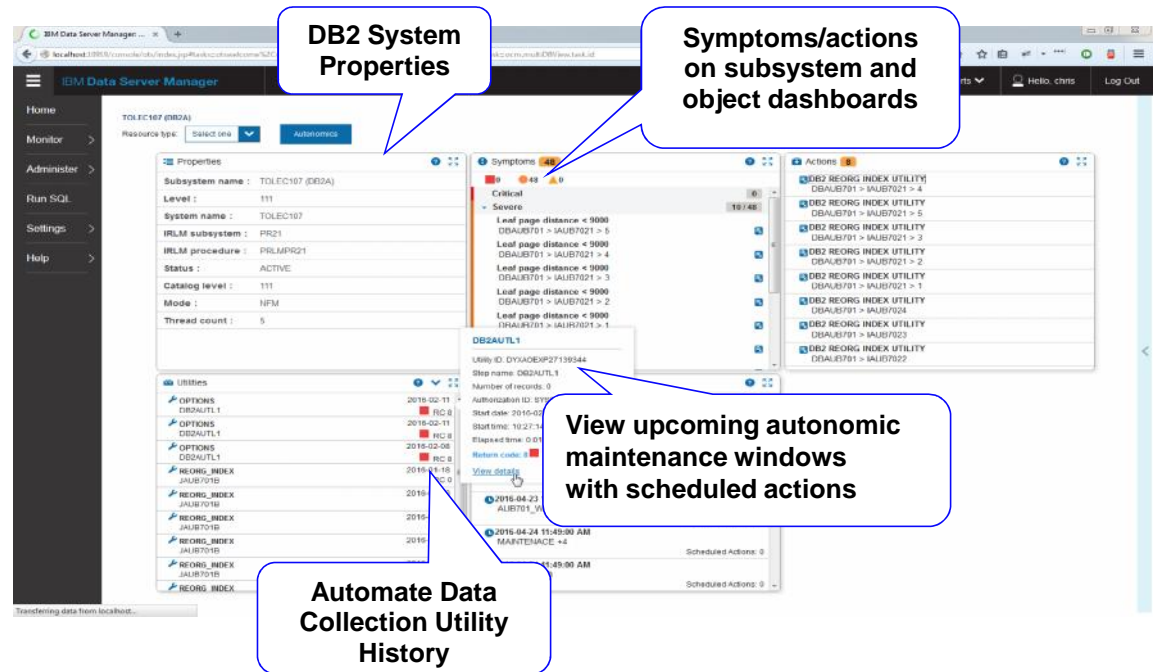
IBM Data Server Manager ... ×

localhost:11080/console/dsIndex.jsp#task=...

DB2 System Properties

Symptoms/actions on subsystem and object dashboards

IBM Data Server Manager

Hello, chris

Log Out

Home

Monitor

Administer

Run SQL

Settings

Help

TOLEC107 (DB2A)

Resource type: Select one

Autonomics

Properties

| Subsystem name : | TOLEC107 (DB2A) |
|---|---|
| Level : | 111 |
| System name : | TOLEC107 |
| IRLM subsystem : | PR21 |
| IRLM procedure : | PRLMPR21 |
| Status : | ACTIVE |
| Catalog level : | 111 |
| Mode : | NFM |
| Thread count : | 5 |

Symptoms 48

0 48 0

Critical 0

Severe 10 / 48

Leaf page distance < 9000
DBAUB701 > IAUB7021 > 5

Leaf page distance < 9000
DBAUB701 > IAUB7021 > 4

Leaf page distance < 9000
DBAUB701 > IAUB7021 > 3

Leaf page distance < 9000
DBAUB701 > IAUB7021 > 2

Leaf page distance < 9000
DBAUB701 > IAUB7021 > 1

Actions 8

DB2 REORG INDEX UTILITY
DBAUB701 > IAUB7021 > 4

DB2 REORG INDEX UTILITY
DBAUB701 > IAUB7021 > 5

DB2 REORG INDEX UTILITY
DBAUB701 > IAUB7021 > 3

DB2 REORG INDEX UTILITY
DBAUB701 > IAUB7021 > 2

DB2 REORG INDEX UTILITY
DBAUB701 > IAUB7021 > 1

DB2 REORG INDEX UTILITY
DBAUB701 > IAUB7024

DB2 REORG INDEX UTILITY
DBAUB701 > IAUB7023

DB2 REORG INDEX UTILITY
DBAUB701 > IAUB7022

Utilities

OPTIONS
DB2AUTL1
2016-02-11
RC 8

OPTIONS
DB2AUTL1
2016-02-11
RC 8

OPTIONS
DB2AUTL1
2016-02-08
RC 8

REORG_INDEX
JAUB701B
2016-04-18
RC 0

REORG_INDEX
JAUB701B
2016-

REORG_INDEX
JAUB701B
2016-

REORG_INDEX
JAUB701B
2016-

REORG_INDEX
JAUB701B

REORG_INDEX

DB2AUTL1

Utility ID: DYXAOEXP27139344

Step name: DB2AUTL1

Number of records: 0

Authorization ID: SY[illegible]

Start date: 2016-02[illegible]

Start time: 10:27:1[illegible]

Elapsed time: 0:01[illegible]

Return code: 8

View details

View upcoming autonomic maintenance windows with scheduled actions

2016-04-23
AUB701_W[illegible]

2016-04-24 11:49:00 AM
MAINTENACE +4

Scheduled Actions: 0

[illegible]1:49:00 AM

Scheduled Actions: 0

Automate Data Collection Utility History

Transferring data from localhost...